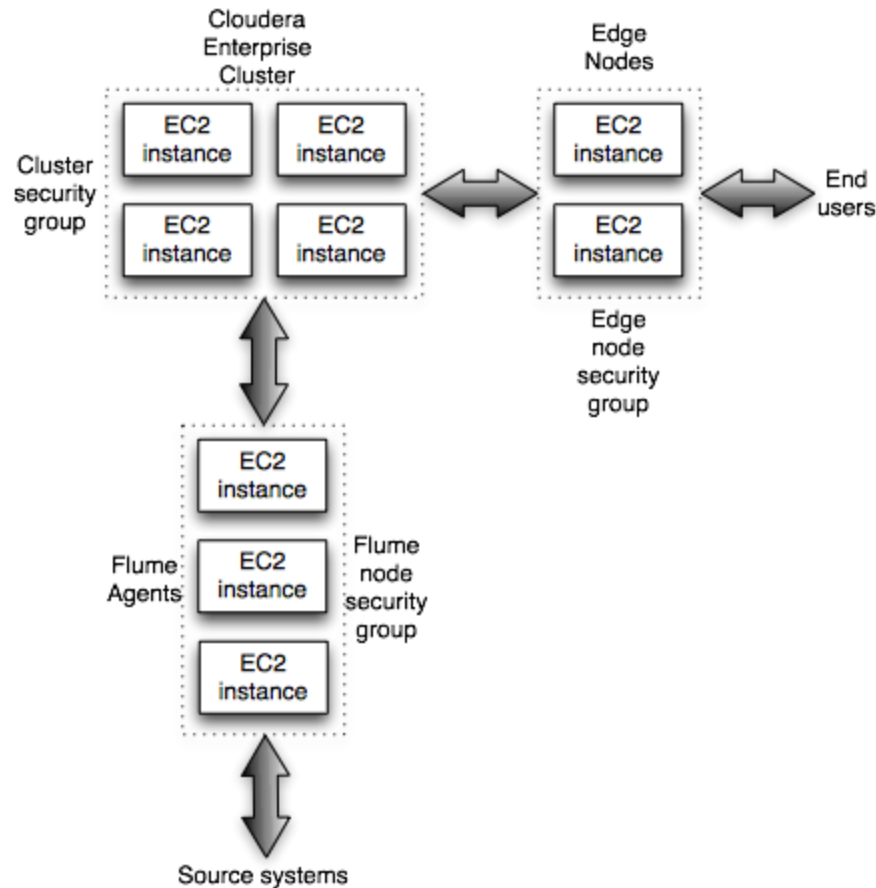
Cloudera Enterprise Cluster

Cluster security group

EC2 instance

EC2 instance

EC2 instance

EC2 instance

Edge Nodes

EC2 instance

EC2 instance

End users

Edge node security group

EC2 instance

Flume Agents

EC2 instance

Flume node security group

EC2 instance

Source systems